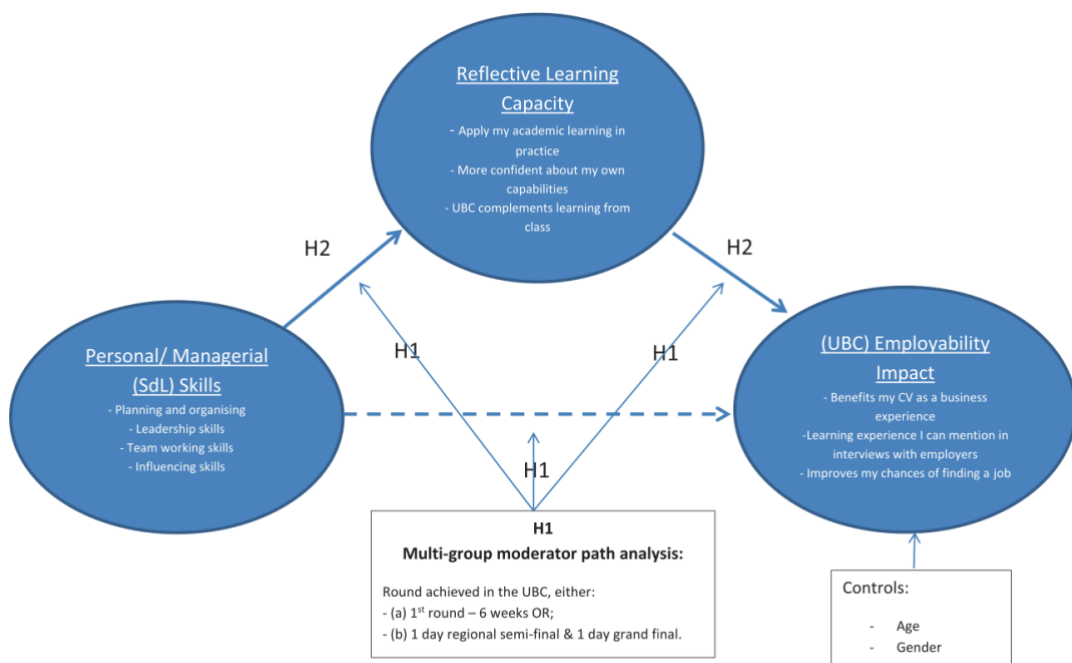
Reflective Learning Capacity

- Apply my academic learning in practice
- More confident about my own capabilities
- UBC complements learning from class

H2

H2

Personal/ Managerial (SdL) Skills

- Planning and organising
- Leadership skills
- Team working skills
- Influencing skills

H1

H1

H1

(UBC) Employability Impact

- Benefits my CV as a business experience
-Learning experience I can mention in interviews with employers
- Improves my chances of finding a job

H1
Multi-group moderator path analysis:

Round achieved in the UBC, either:
- (a) 1$^{st}$ round – 6 weeks OR;
- (b) 1 day regional semi-final & 1 day grand final.

Controls:

- Age
- Gender